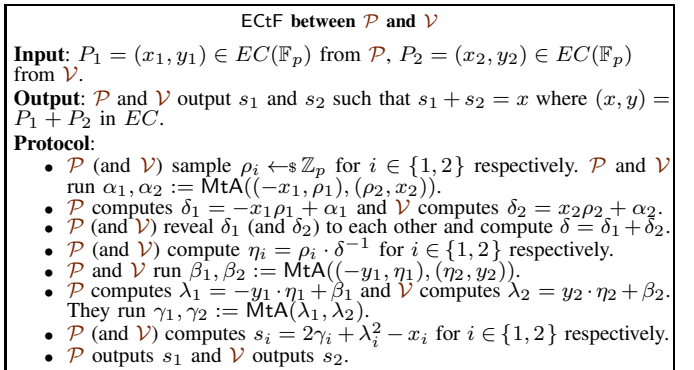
$\mathsf{ECtF}$ **between $\mathcal{P}$ and $\mathcal{V}$**

**Input**: $P_1 = (x_1, y_1) \in EC(\mathbb{F}_p)$ from $\mathcal{P}$, $P_2 = (x_2, y_2) \in EC(\mathbb{F}_p)$ from $\mathcal{V}$.

**Output**: $\mathcal{P}$ and $\mathcal{V}$ output $s_1$ and $s_2$ such that $s_1 + s_2 = x$ where $(x, y) = P_1 + P_2$ in $EC$.

**Protocol**:

- $\mathcal{P}$ (and $\mathcal{V}$) sample $\rho_i \leftarrow_\$ \mathbb{Z}_p$ for $i \in \{1, 2\}$ respectively. $\mathcal{P}$ and $\mathcal{V}$ run $\alpha_1, \alpha_2 := \mathsf{MtA}((-x_1, \rho_1), (\rho_2, x_2))$.
- $\mathcal{P}$ computes $\delta_1 = -x_1\rho_1 + \alpha_1$ and $\mathcal{V}$ computes $\delta_2 = x_2\rho_2 + \alpha_2$.
- $\mathcal{P}$ (and $\mathcal{V}$) reveal $\delta_1$ (and $\delta_2$) to each other and compute $\delta = \delta_1 + \delta_2$.
- $\mathcal{P}$ (and $\mathcal{V}$) compute $\eta_i = \rho_i \cdot \delta^{-1}$ for $i \in \{1, 2\}$ respectively.
- $\mathcal{P}$ and $\mathcal{V}$ run $\beta_1, \beta_2 := \mathsf{MtA}((-y_1, \eta_1), (\eta_2, y_2))$.
- $\mathcal{P}$ computes $\lambda_1 = -y_1 \cdot \eta_1 + \beta_1$ and $\mathcal{V}$ computes $\lambda_2 = y_2 \cdot \eta_2 + \beta_2$. They run $\gamma_1, \gamma_2 := \mathsf{MtA}(\lambda_1, \lambda_2)$.
- $\mathcal{P}$ (and $\mathcal{V}$) computes $s_i = 2\gamma_i + \lambda_i^2 - x_i$ for $i \in \{1, 2\}$ respectively.
- $\mathcal{P}$ outputs $s_1$ and $\mathcal{V}$ outputs $s_2$.